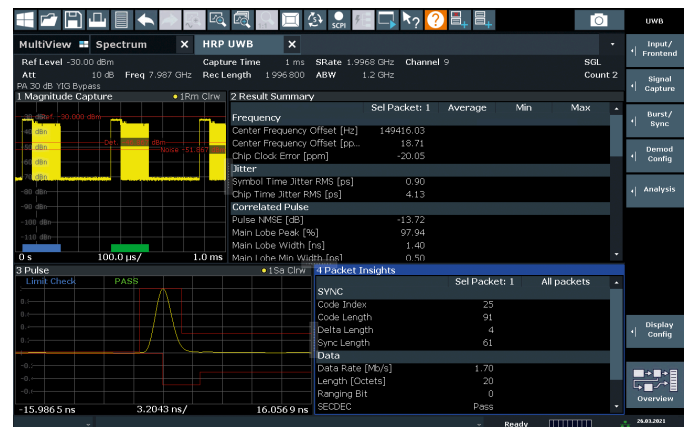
UWB

MultiView Spectrum × HRP UWB ×

Ref Level -30.00 dBm
Att 10 dB Freq 7.987 GHz
PA 30 dB YIG Bypass
Capture Time 1 ms SRate 1.9968 GHz Channel 9
Rec Length 1 996 800 ABW 1.2 GHz
SGL
Count 2

1 Magnitude Capture ●1Rm Clrw
-30 dBm -30.000 dBm
-40 dBm
-50 dBm
-60 dBm
-70 dBm
-80 dBm
-90 dBm
-100 dBm
-110 dBm
Det
Noise -51.557 dBm
0 s 100.0 µs/ 1.0 ms

2 Result Summary

| | Sel Packet: 1 | Average | Min | Max |
|---|---|---|---|---|
| Frequency | | | | |
| Center Frequency Offset [Hz] | 149416.03 | | | |
| Center Frequency Offset [pp... | 18.71 | | | |
| Chip Clock Error [ppm] | -20.05 | | | |
| Jitter | | | | |
| Symbol Time Jitter RMS [ps] | 0.90 | | | |
| Chip Time Jitter RMS [ps] | 4.13 | | | |
| Correlated Pulse | | | | |
| Pulse NMSE [dB] | -13.72 | | | |
| Main Lobe Peak [%] | 97.94 | | | |
| Main Lobe Width [ns] | 1.40 | | | |
| Main Lobe Min Width [ns] | 0.50 | | | |

3 Pulse ●1Sa Clrw
Limit Check PASS
-15.986 5 ns 3.2043 ns/ 16.056 9 ns

4 Packet Insights

| | Sel Packet: 1 | All packets |
|---|---|---|
| SYNC | | |
| Code Index | 25 | |
| Code Length | 91 | |
| Delta Length | 4 | |
| Sync Length | 61 | |
| Data | | |
| Data Rate [Mb/s] | 1.70 | |
| Length [Octets] | 20 | |
| Ranging Bit | 0 | |
| SECDEC | Pass | |

Input/ Frontend
Signal Capture
Burst/ Sync
Demod Config
Analysis
Display Config
Overview

Ready
26.03.2021